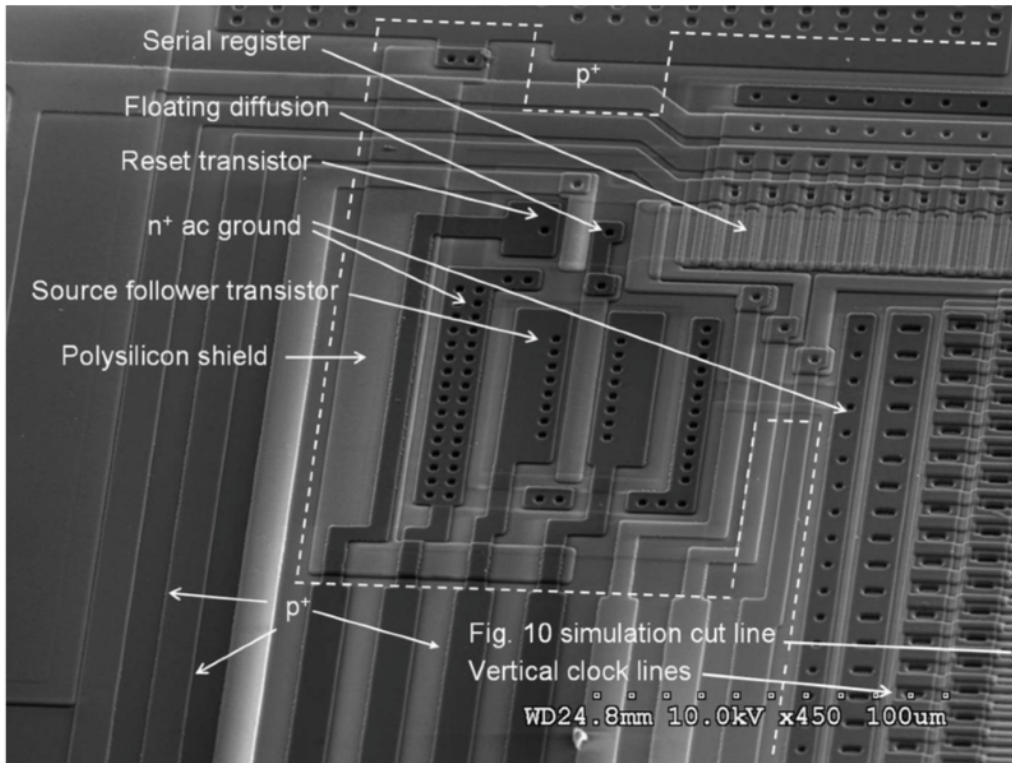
Serial register
p$^+$
Floating diffusion
Reset transistor
n$^+$ ac ground
Source follower transistor
Polysilicon shield
p$^+$
Fig. 10 simulation cut line
Vertical clock lines
WD24.8mm 10.0kV x450 100um